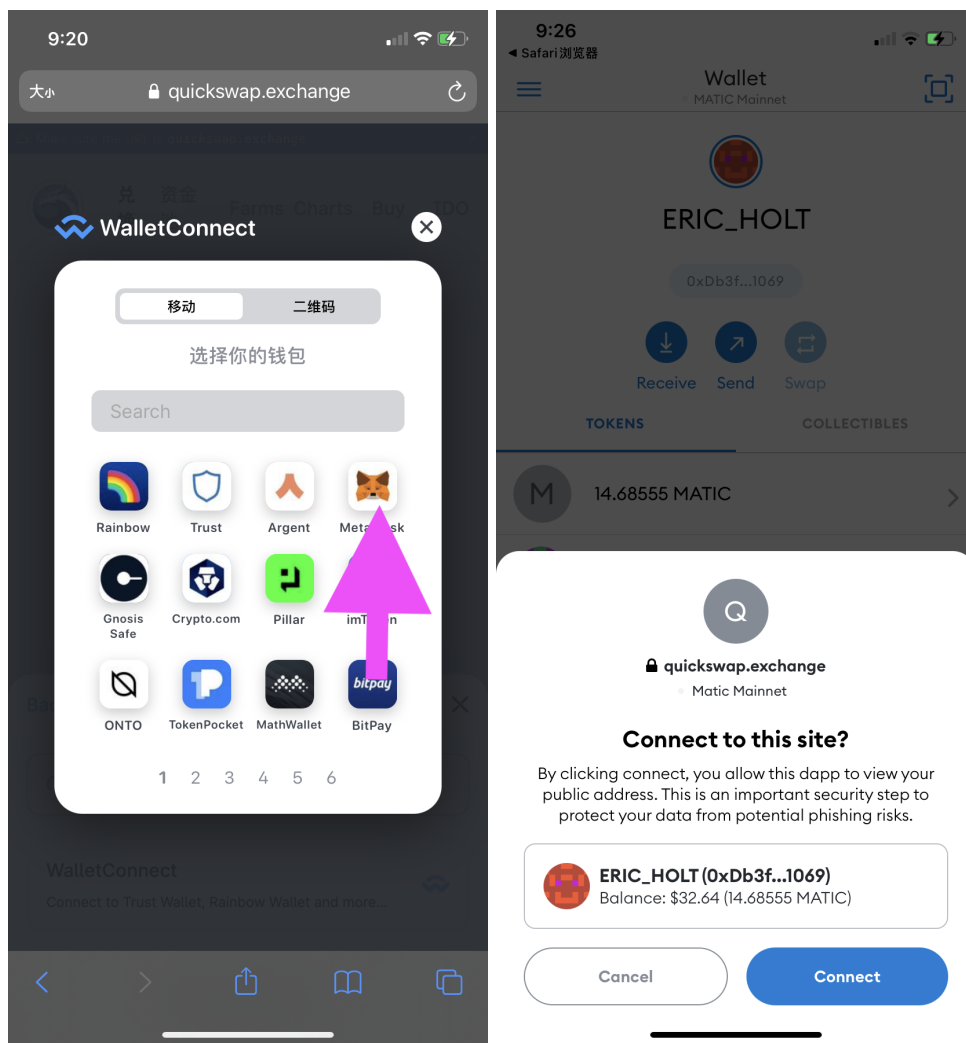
9:20

大小 quickswap.exchange

兑 资金 Farms Charts Buy IDO

WalletConnect

移动 二维码

选择你的钱包

Search

Rainbow Trust Argent MetaMask

Gnosis Safe Crypto.com Pillar imToken

ONTO TokenPocket MathWallet BitPay

1 2 3 4 5 6

WalletConnect

Connect to Trust Wallet, Rainbow Wallet and more...

9:26
◂ Safari浏览器

Wallet
MATIC Mainnet

ERIC_HOLT

0xDb3f...1069

Receive Send Swap

TOKENS COLLECTIBLES

M 14.68555 MATIC

Q

quickswap.exchange
Matic Mainnet

Connect to this site?

By clicking connect, you allow this dapp to view your public address. This is an important security step to protect your data from potential phishing risks.

ERIC_HOLT (0xDb3f...1069)
Balance: $32.64 (14.68555 MATIC)

Cancel Connect